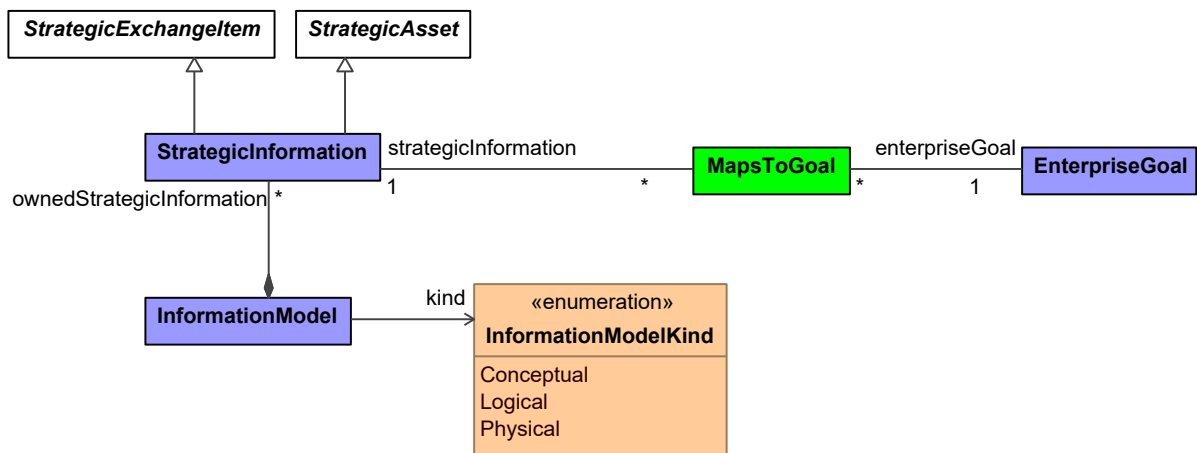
StrategicExchangeItem

StrategicAsset

StrategicInformation

strategicInformation

1

*

MapsToGoal

*

enterpriseGoal

1

EnterpriseGoal

ownedStrategicInformation

*

InformationModel

kind

«enumeration»

InformationModelKind

Conceptual
Logical
Physical